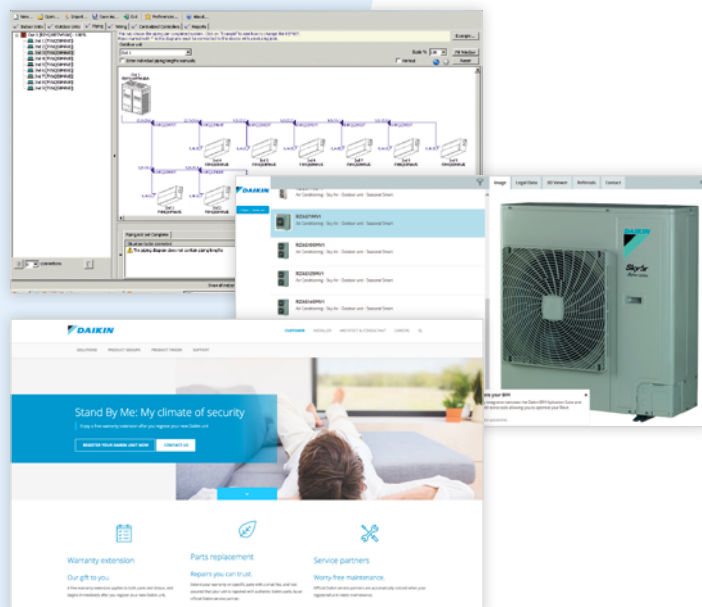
DAIKIN

RZAG71MV1
Air Conditioning › Sky Air › Outdoor unit › Seasonal Smart

RZAG100MV1
Air Conditioning › Sky Air › Outdoor unit › Seasonal Smart

RZAG125MV1
Air Conditioning › Sky Air › Outdoor unit › Seasonal Smart

RZAG140MV1
Air Conditioning › Sky Air › Outdoor unit › Seasonal Smart

Image | Legal Data | 3D Viewer | Referrals | Contact

DAIKIN

Sky Air

DAIKIN

CUSTOMER | INSTALLER | ARCHITECT & CONSULTANT | CAREERS

SOLUTIONS | PRODUCT GROUPS | PRODUCT FINDER | SUPPORT

Stand By Me: My climate of security

REGISTER YOUR DAIKIN UNIT NOW | CONTACT US

Warranty extension
Our gift to you.

Parts replacement
Repairs you can trust.

Service partners
Worry-free maintenance.